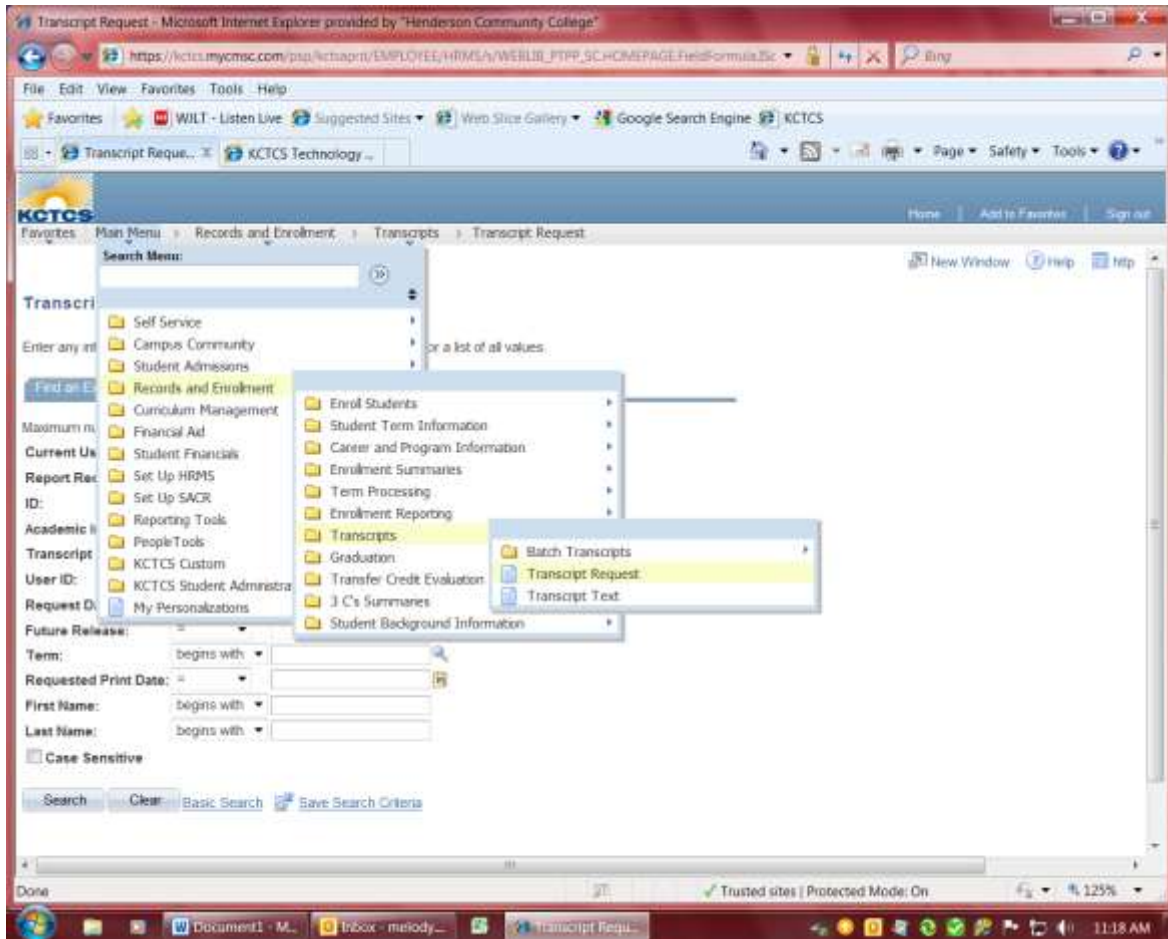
Transcript Request - Microsoft Internet Explorer provided by "Henderson Community College"

https://kctcs.mycmsc.com/psp/kctsaprd/EMPLOYEE/HRMS/s/WEBLIB_PTPP_SC.HOMEPAGE.FieldFormula.ISc

Bing

File Edit View Favorites Tools Help

Favorites WLIT - Listen Live Suggested Sites Web Slice Gallery Google Search Engine KCTCS

Transcript Reque... KCTCS Technology ...

Page Safety Tools

KCTCS

Home | Add to Favorites | Sign out

Favorites Main Menu > Records and Enrollment > Transcripts > Transcript Request

Search Menu:

New Window Help http

Transcri

Enter any int

or a list of all values

Find an E

Maximum nu

Current Us

Report Rec

ID:

Academic I

Transcript

User ID:

Request D

Self Service
Campus Community
Student Admissions
Records and Enrollment
Curriculum Management
Financial Aid
Student Financials
Set Up HRMS
Set Up SACR
Reporting Tools
PeopleTools
KCTCS Custom
KCTCS Student Administra
My Personalizations

Enroll Students
Student Term Information
Career and Program Information
Enrollment Summaries
Term Processing
Enrollment Reporting
Transcripts
Graduation
Transfer Credit Evaluation
3 C's Summaries
Student Background Information

Batch Transcripts
Transcript Request
Transcript Text

Future Release: =

Term: begins with

Requested Print Date: =

First Name: begins with

Last Name: begins with

Case Sensitive

Search Clear Basic Search Save Search Criteria

Done

Trusted sites | Protected Mode: On

125%

Document1 - M... Inbox - melody... Transcript Requ...

11:18 AM